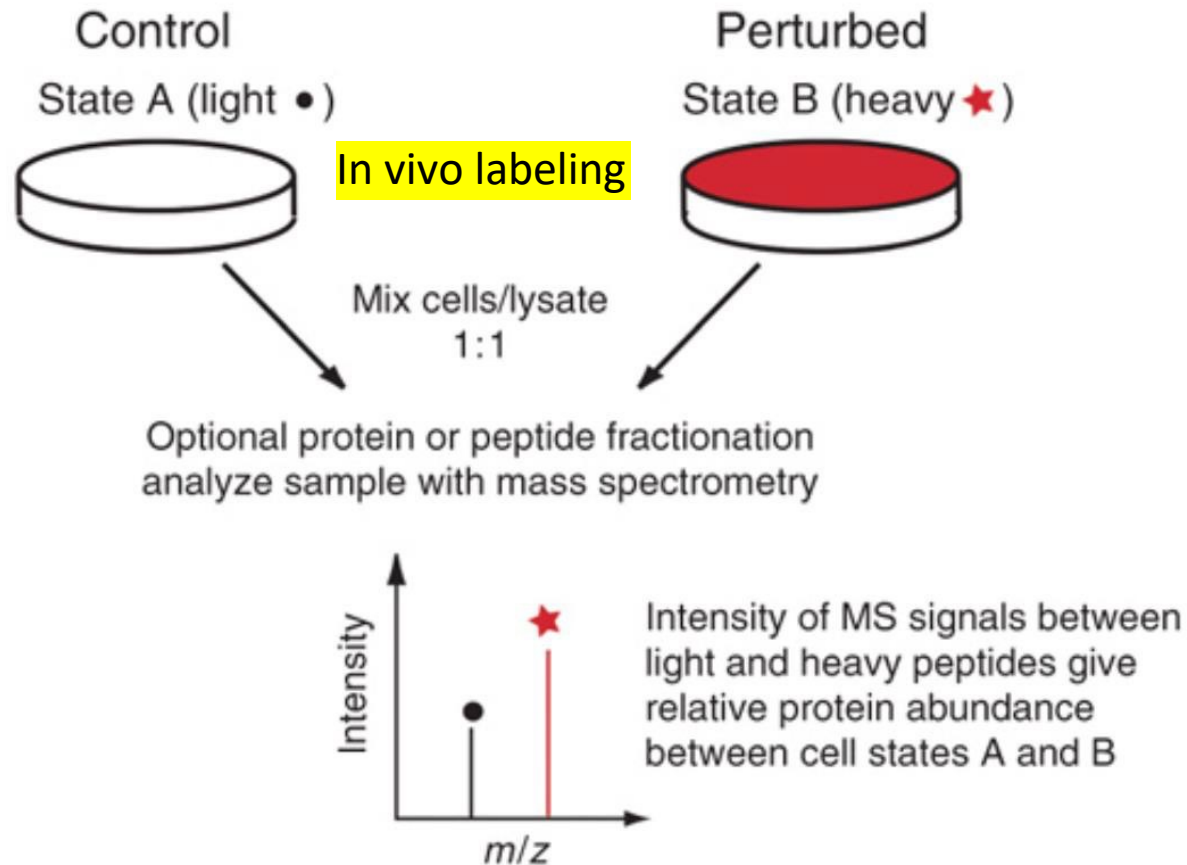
Control

State A (light •)

Perturbed

State B (heavy ★)

In vivo labeling

Mix cells/lysate 1:1

Optional protein or peptide fractionation analyze sample with mass spectrometry

Intensity

$m/z$

Intensity of MS signals between light and heavy peptides give relative protein abundance between cell states A and B